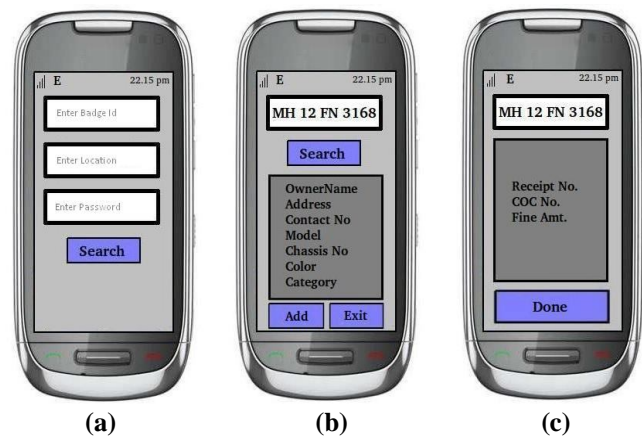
E 22.15 pm

Enter Badge Id

Enter Location

Enter Password

Search

(a)

E 22.15 pm

MH 12 FN 3168

Search

OwnerName
Address
Contact No
Model
Chassis No
Color
Category

Add Exit

(b)

E 22.15 pm

MH 12 FN 3168

Receipt No.
COC No.
Fine Amt.

Done

(c)